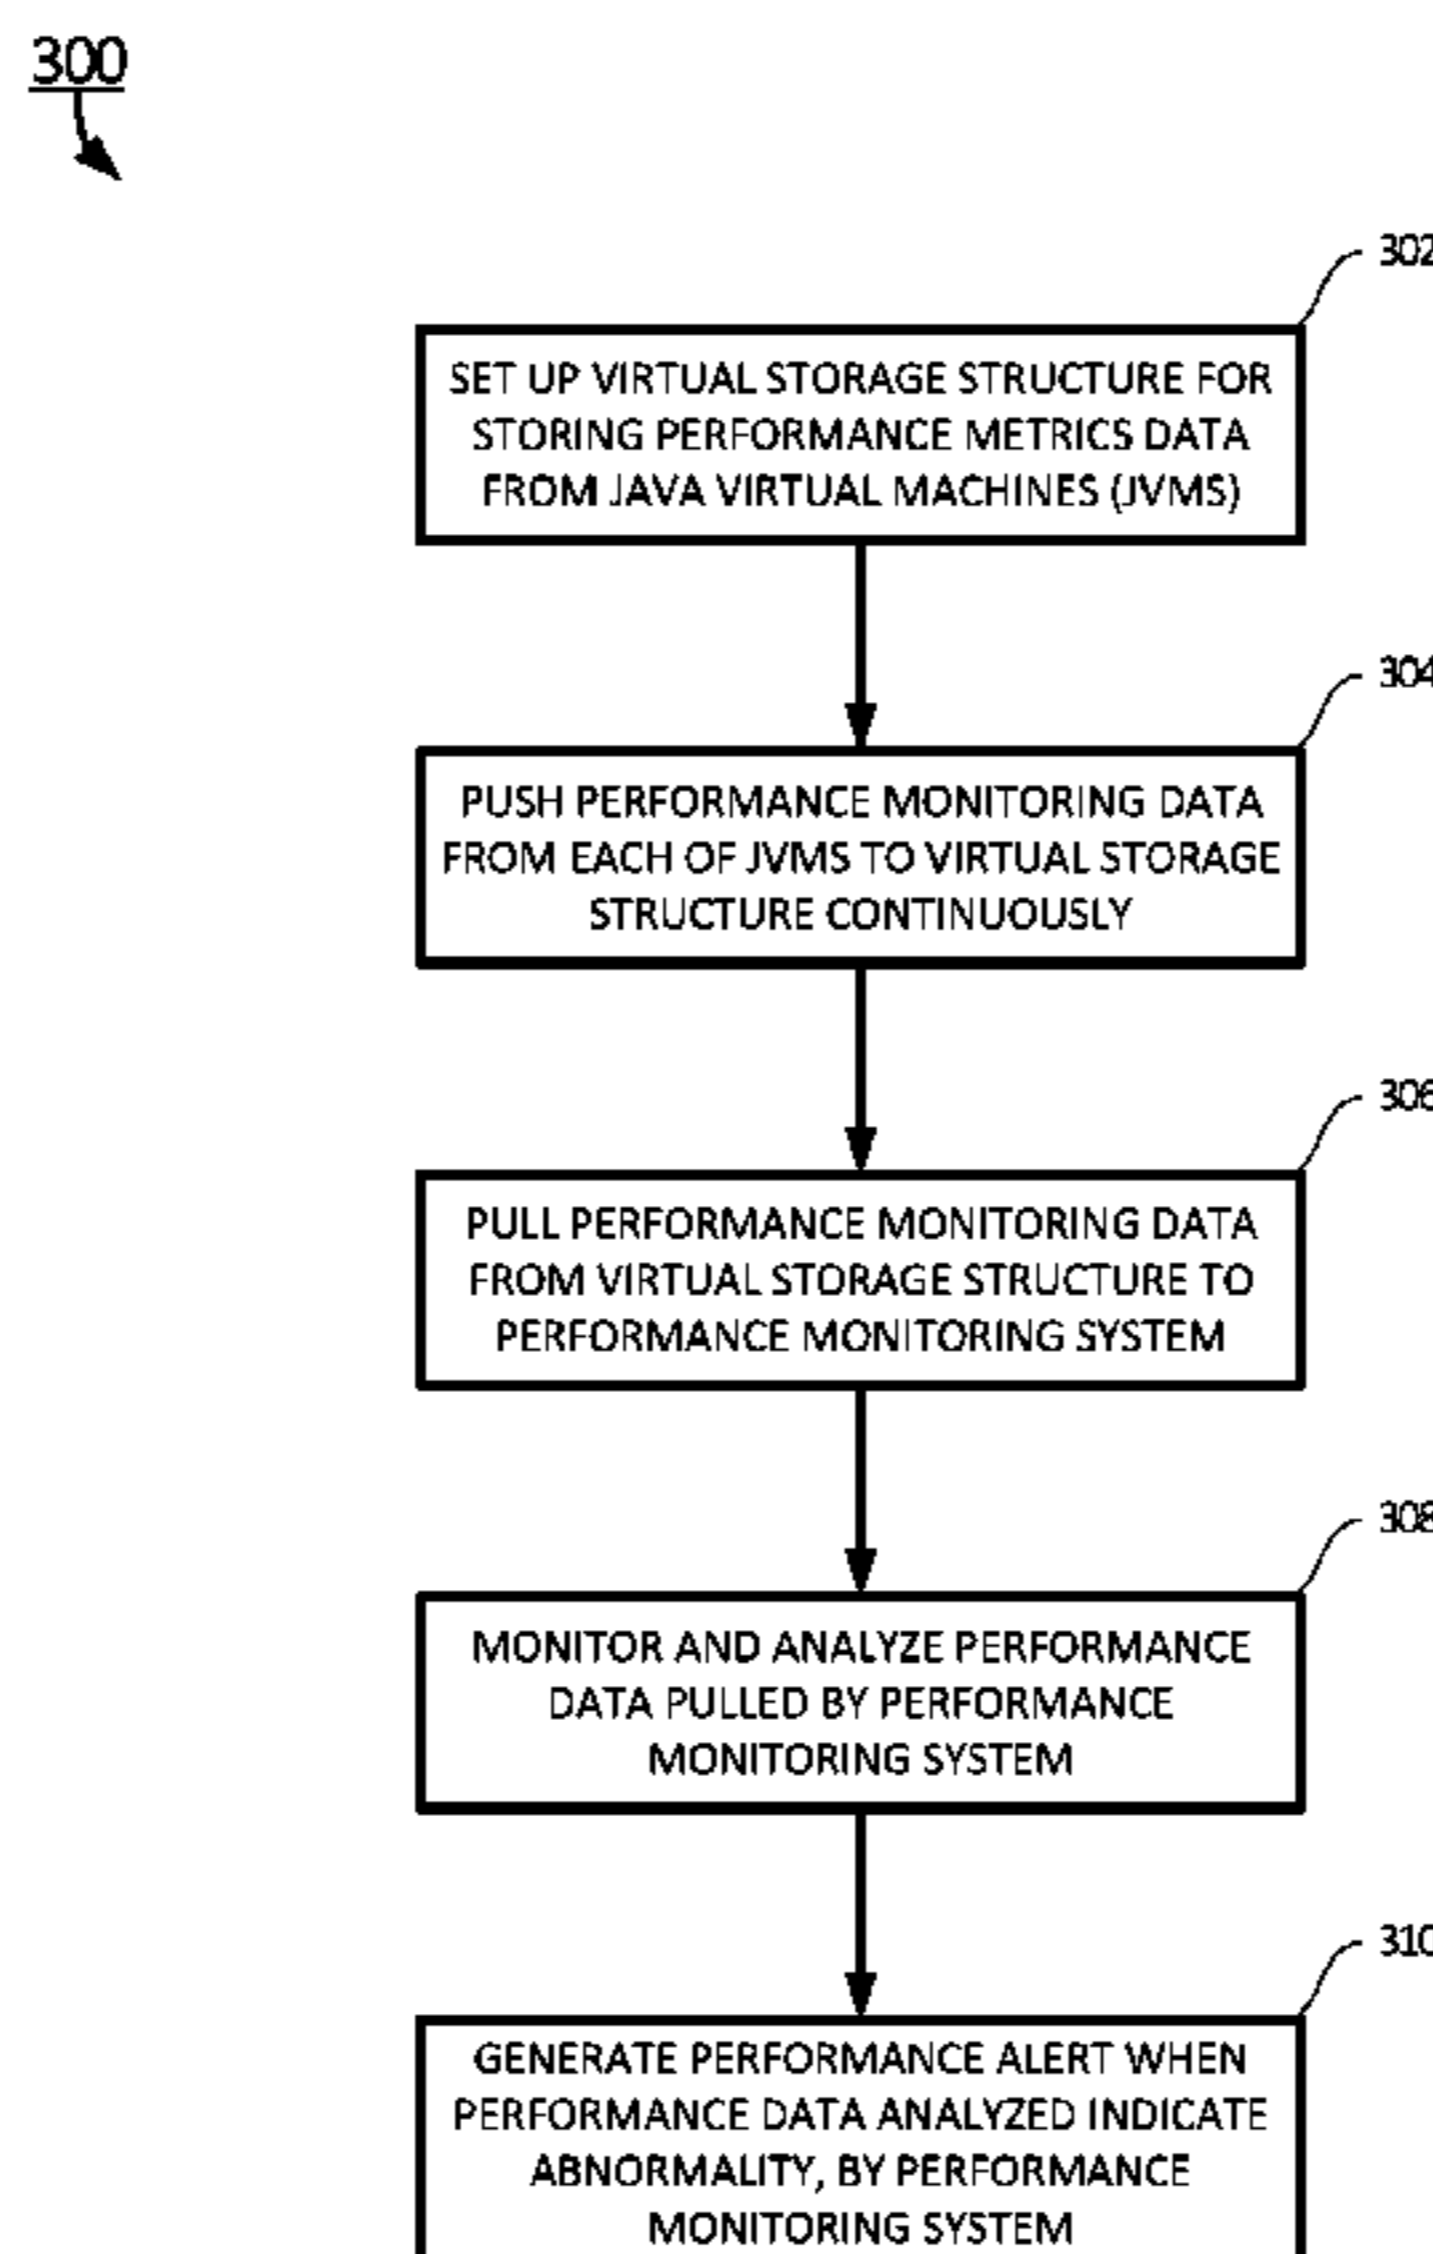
300

302

SET UP VIRTUAL STORAGE STRUCTURE FOR STORING PERFORMANCE METRICS DATA FROM JAVA VIRTUAL MACHINES (JVMS)

304

PUSH PERFORMANCE MONITORING DATA FROM EACH OF JVMS TO VIRTUAL STORAGE STRUCTURE CONTINUOUSLY

306

PULL PERFORMANCE MONITORING DATA FROM VIRTUAL STORAGE STRUCTURE TO PERFORMANCE MONITORING SYSTEM

308

MONITOR AND ANALYZE PERFORMANCE DATA PULLED BY PERFORMANCE MONITORING SYSTEM

310

GENERATE PERFORMANCE ALERT WHEN PERFORMANCE DATA ANALYZED INDICATE ABNORMALITY, BY PERFORMANCE MONITORING SYSTEM